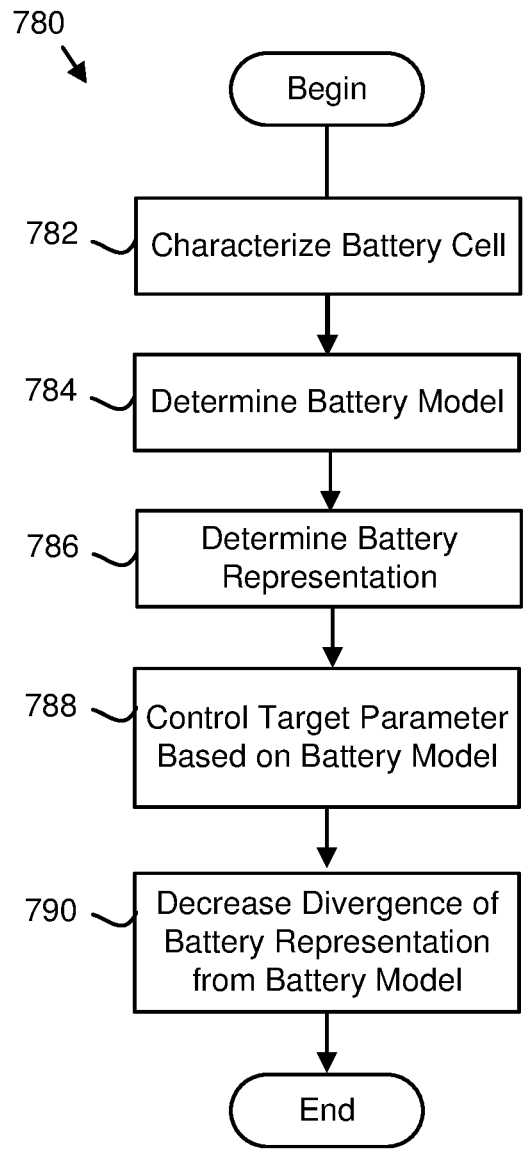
780

Begin

782 Characterize Battery Cell

784 Determine Battery Model

786 Determine Battery Representation

788 Control Target Parameter Based on Battery Model

790 Decrease Divergence of Battery Representation from Battery Model

End